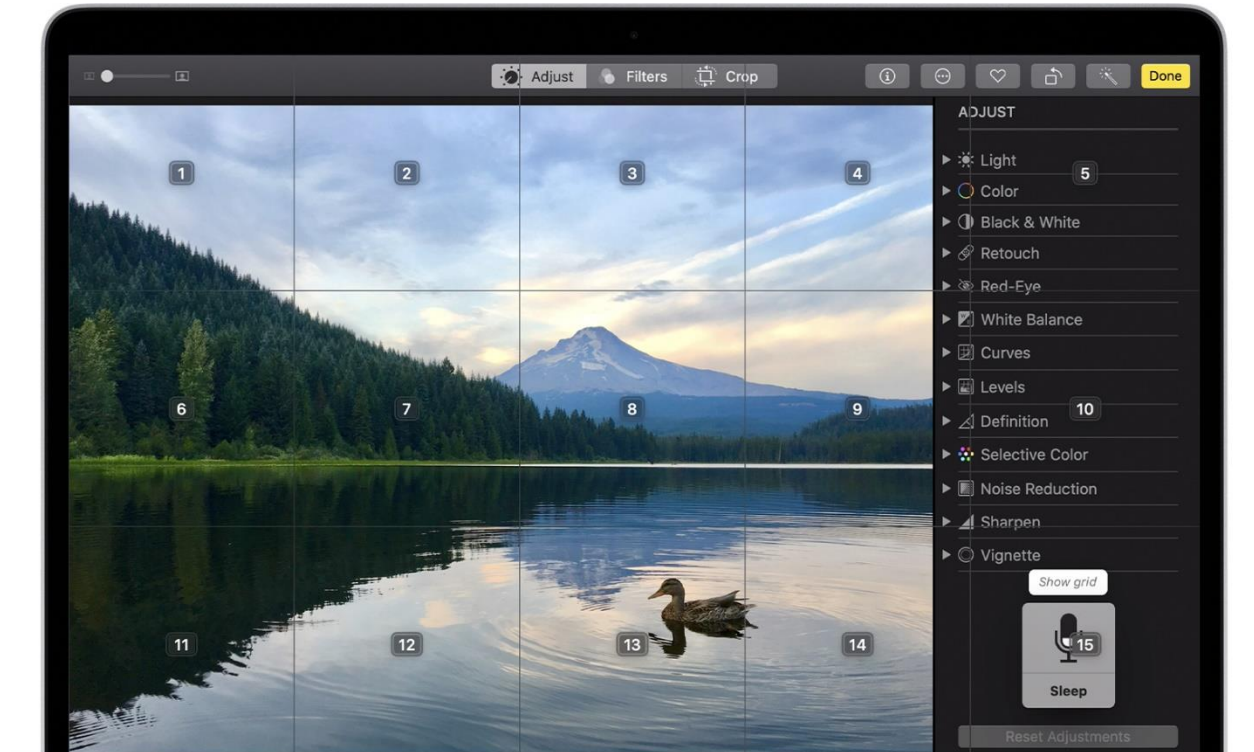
Adjust Filters Crop

Done

ADJUST

Light
Color
Black & White
Retouch
Red-Eye
White Balance
Curves
Levels
Definition
Selective Color
Noise Reduction
Sharpen
Vignette

1 2 3 4 5 6 7 8 9 10 11 12 13 14 15

Show grid

Sleep

Reset Adjustments